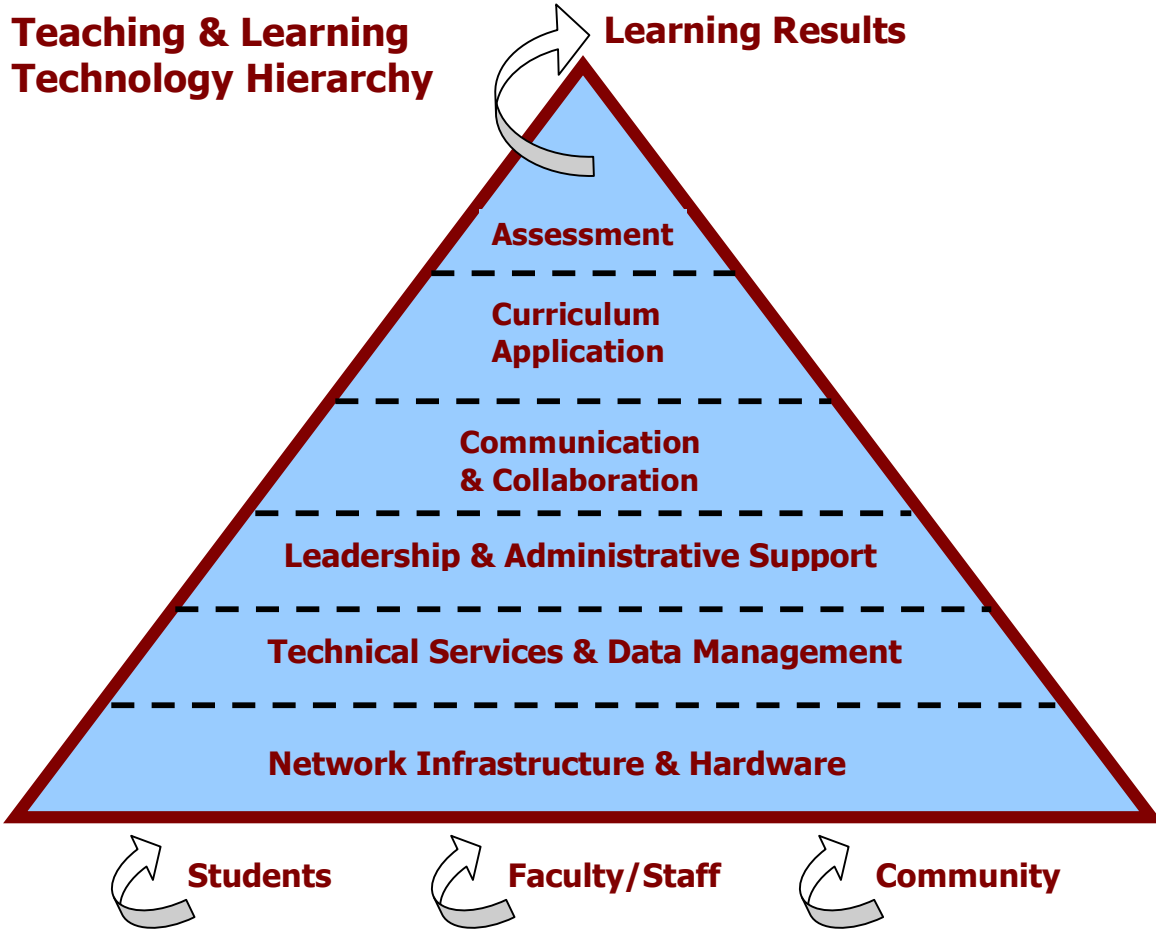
Teaching & Learning Technology Hierarchy

Learning Results

Assessment

Curriculum Application

Communication & Collaboration

Leadership & Administrative Support

Technical Services & Data Management

Network Infrastructure & Hardware

Students

Faculty/Staff

Community